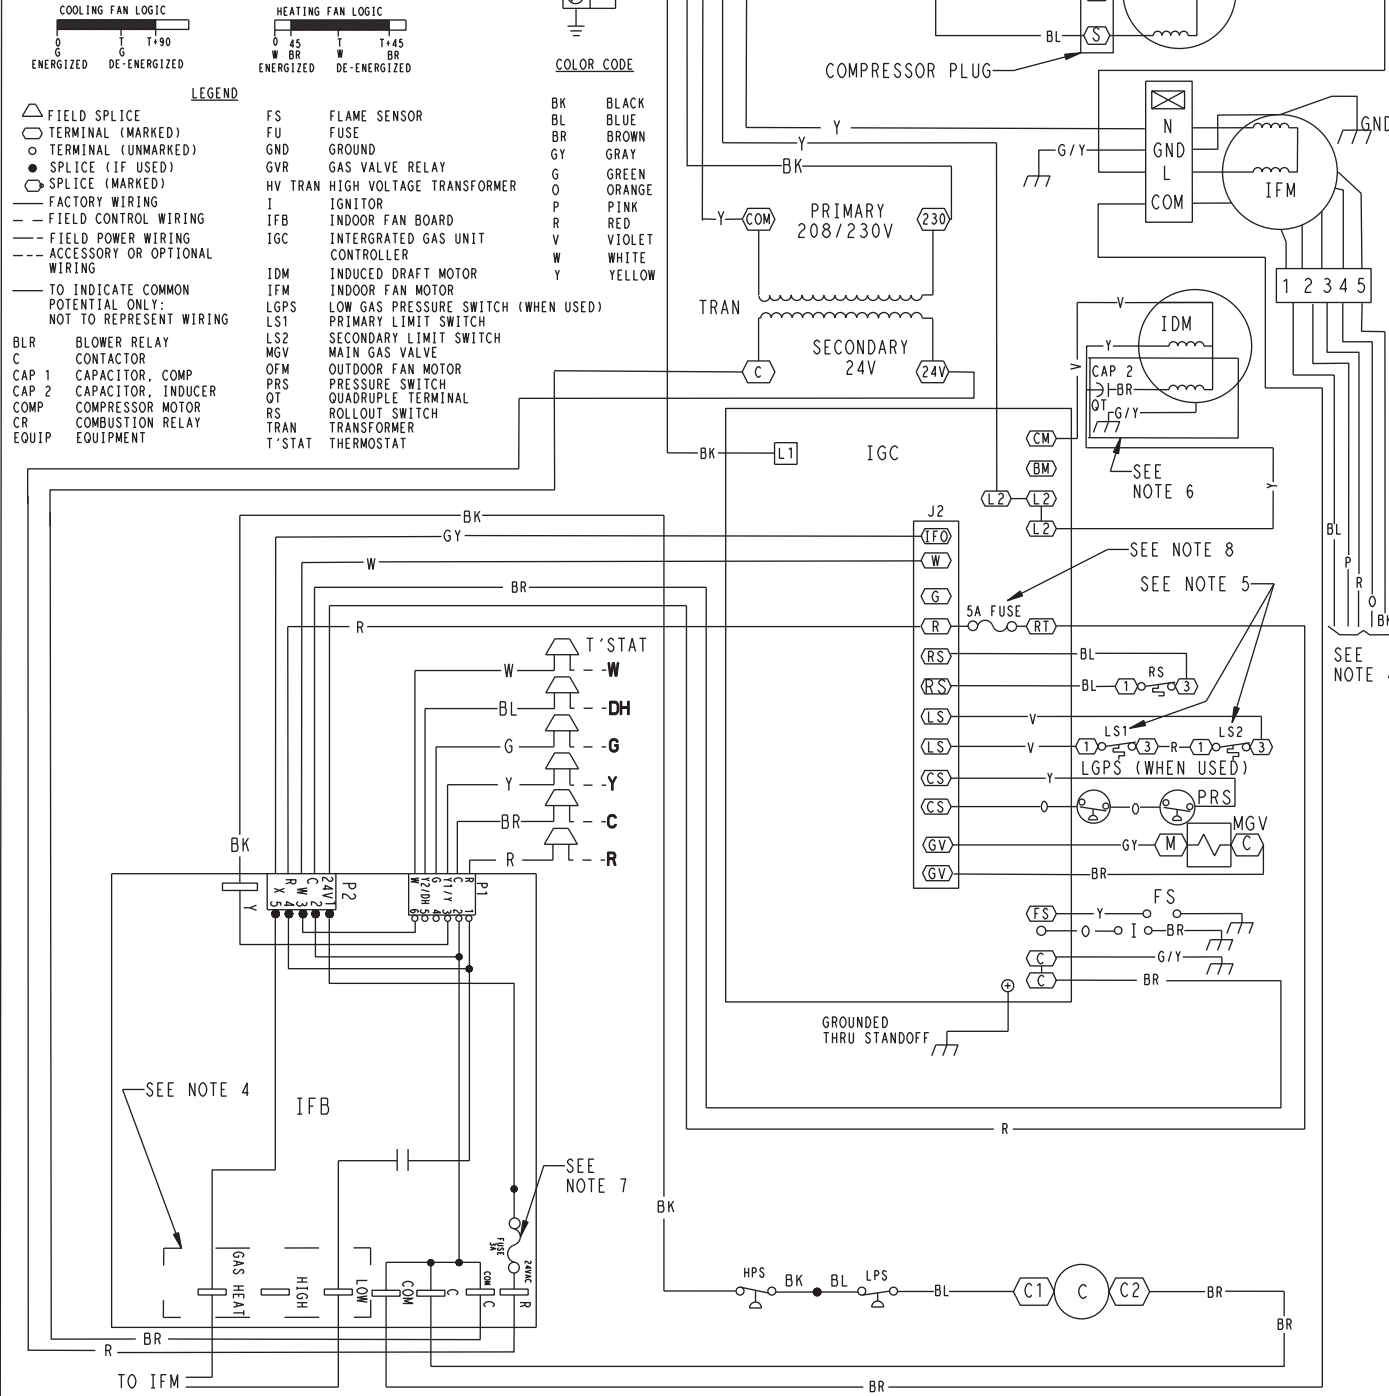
COOLING FAN LOGIC
0 G ENERGIZED
T G DE-ENERGIZED
T+90

HEATING FAN LOGIC
0 W ENERGIZED
45 BR
T W DE-ENERGIZED
T+45 BR

LEGEND
FIELD SPLICE
TERMINAL (MARKED)
TERMINAL (UNMARKED)
SPLICE (IF USED)
SPLICE (MARKED)
FACTORY WIRING
FIELD CONTROL WIRING
FIELD POWER WIRING
ACCESSORY OR OPTIONAL WIRING
TO INDICATE COMMON POTENTIAL ONLY: NOT TO REPRESENT WIRING

BLR BLOWER RELAY
C CONTACTOR
CAP 1 CAPACITOR, COMP
CAP 2 CAPACITOR, INDUCER
COMP COMPRESSOR MOTOR
CR COMBUSTION RELAY
EQUIP EQUIPMENT

FS FLAME SENSOR
FU FUSE
GND GROUND
GVR GAS VALVE RELAY
HV TRAN HIGH VOLTAGE TRANSFORMER
I IGNITOR
IFB INDOOR FAN BOARD
IGC INTERGRATED GAS UNIT CONTROLLER
IDM INDUCED DRAFT MOTOR
IFM INDOOR FAN MOTOR
LGPS LOW GAS PRESSURE SWITCH (WHEN USED)
LS1 PRIMARY LIMIT SWITCH
LS2 SECONDARY LIMIT SWITCH
MGV MAIN GAS VALVE
OFM OUTDOOR FAN MOTOR
PRS PRESSURE SWITCH
QT QUADRUPLE TERMINAL
RS ROLLOUT SWITCH
TRAN TRANSFORMER
T'STAT THERMOSTAT

COLOR CODE
BK BLACK
BL BLUE
BR BROWN
GY GRAY
G GREEN
O ORANGE
P PINK
R RED
V VIOLET
W WHITE
Y YELLOW

BL S COMPRESSOR PLUG
Y Y BK
N GND L COM G/Y GND IFM
COM PRIMARY 208/230V 230
TRAN
C SECONDARY 24V 24V
1 2 3 4 5
V Y IDM CAP 2 BR QT G/Y
CM BM L2 L2 L2 SEE NOTE 6 Y
BK L1 IGC
J2 IFO W G R RS RS LS LS CS CS GV GV
BK GY W BR R
SEE NOTE 8 SEE NOTE 5
5A FUSE RT
BL RS 1 3
BL P R O BK SEE NOTE
T'STAT W DH G Y C R
W BL G Y BR R
V LS1 1 3 R 1 LS2 3
LGPS (WHEN USED)
Y PRS
GY M MGV C
BR
FS Y O I BR G/Y BR
FS C C
GROUNDED THRU STANDOFF
BK Y
P2 24V C W G R Y X 1 2 3 4 5
P1 R C Y1/Y Y2/DH W 1 2 3 4 5 6
SEE NOTE 4
IFB
SEE NOTE 7
FUSE 3A 24VAC
GAS HEAT HIGH LOW COM C COM C R
BK
HPS BK BL LPS BL C1 C C2 BR
BR R BR
R
TO IFM
BR